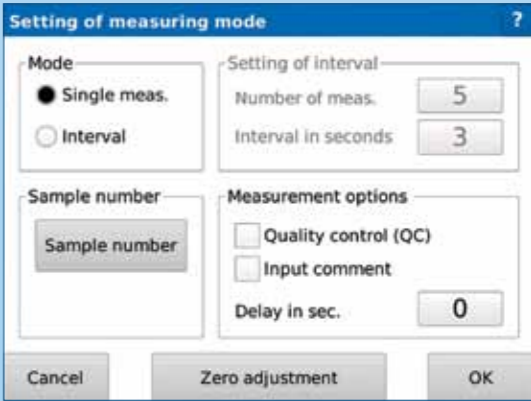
Setting of measuring mode ?

Mode
Single meas.
Interval

Setting of interval
Number of meas. 5
Interval in seconds 3

Sample number
Sample number

Measurement options
Quality control (QC)
Input comment
Delay in sec. 0

Cancel Zero adjustment OK